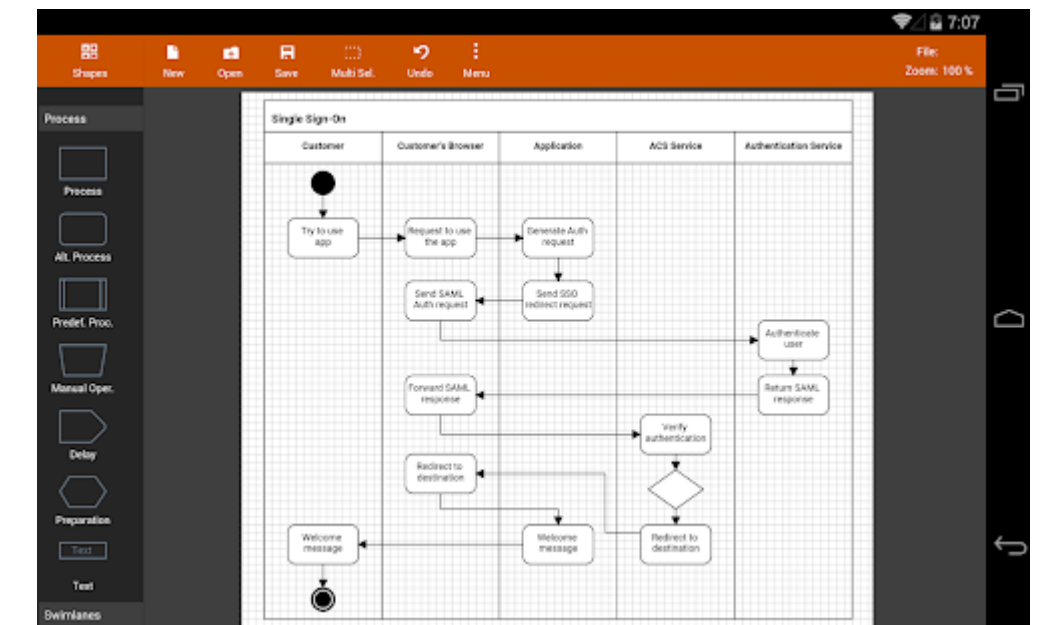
7:07

Shapes New Open Save Multi Sel. Undo Menu

File:
Zoom: 100 %

Process

Process

Alt. Process

Predef. Proc.

Manual Oper.

Delay

Preparation

Text

Text

Swimlanes

Single Sign-On

| Customer | Customer's Browser | Application | ACS Service | Authentication Service |
|---|---|---|---|---|

Try to use app

Request to use the app

Generate Auth request

Send SAML Auth request

Send SSO redirect request

Authenticate user

Forward SAML response

Return SAML response

Verify authentication

Redirect to destination

Welcome message

Welcome message

Redirect to destination